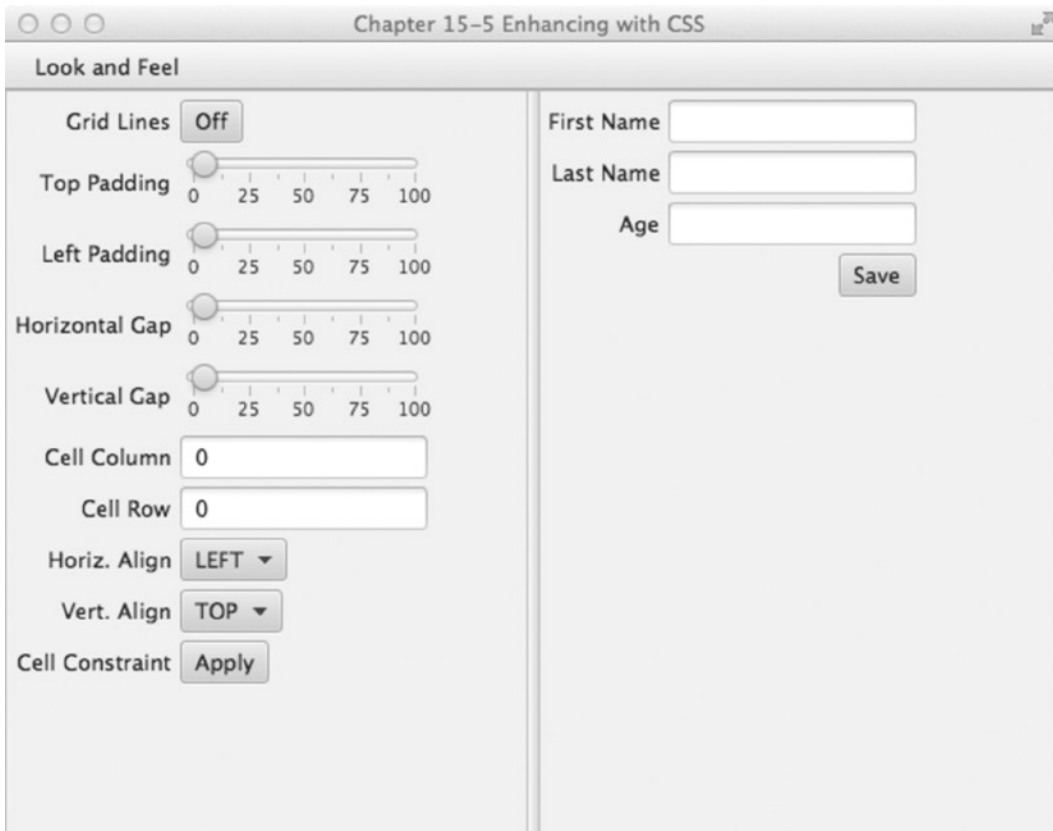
Chapter 15-5 Enhancing with CSS

Look and Feel

Grid Lines Off

Top Padding 0 25 50 75 100

Left Padding 0 25 50 75 100

Horizontal Gap 0 25 50 75 100

Vertical Gap 0 25 50 75 100

Cell Column 0

Cell Row 0

Horiz. Align LEFT

Vert. Align TOP

Cell Constraint Apply

First Name

Last Name

Age

Save